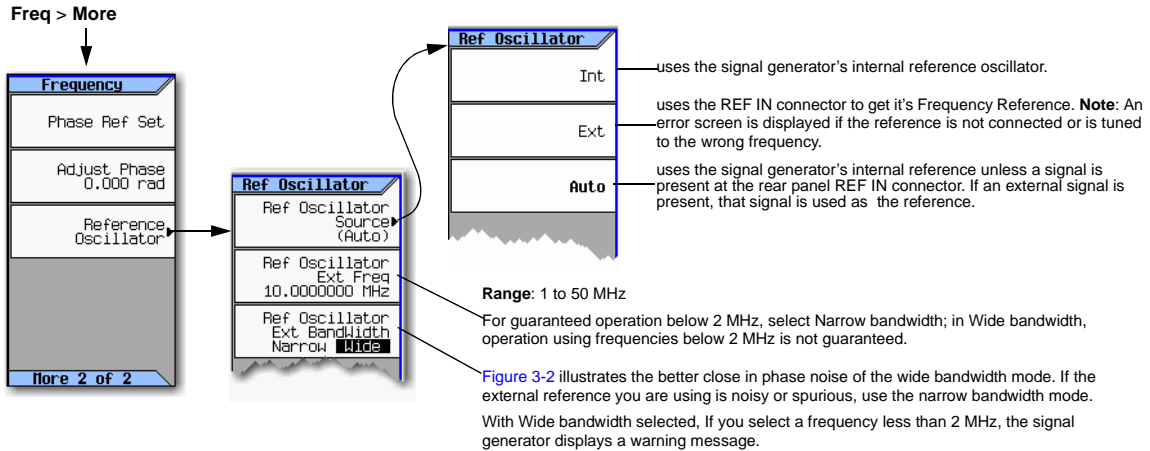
**Freq** > **More**

Frequency

Phase Ref Set

Adjust Phase 0.000 rad

Reference Oscillator

More 2 of 2

Ref Oscillator

Ref Oscillator Source (Auto)

Ref Oscillator Ext Freq 10.0000000 MHz

Ref Oscillator Ext BandWidth Narrow Wide

Ref Oscillator

Int

Ext

Auto

uses the signal generator's internal reference oscillator.

uses the REF IN connector to get it's Frequency Reference. **Note**: An error screen is displayed if the reference is not connected or is tuned to the wrong frequency.

uses the signal generator's internal reference unless a signal is present at the rear panel REF IN connector. If an external signal is present, that signal is used as the reference.

**Range**: 1 to 50 MHz

For guaranteed operation below 2 MHz, select Narrow bandwidth; in Wide bandwidth, operation using frequencies below 2 MHz is not guaranteed.

Figure 3-2 illustrates the better close in phase noise of the wide bandwidth mode. If the external reference you are using is noisy or spurious, use the narrow bandwidth mode.

With Wide bandwidth selected, If you select a frequency less than 2 MHz, the signal generator displays a warning message.